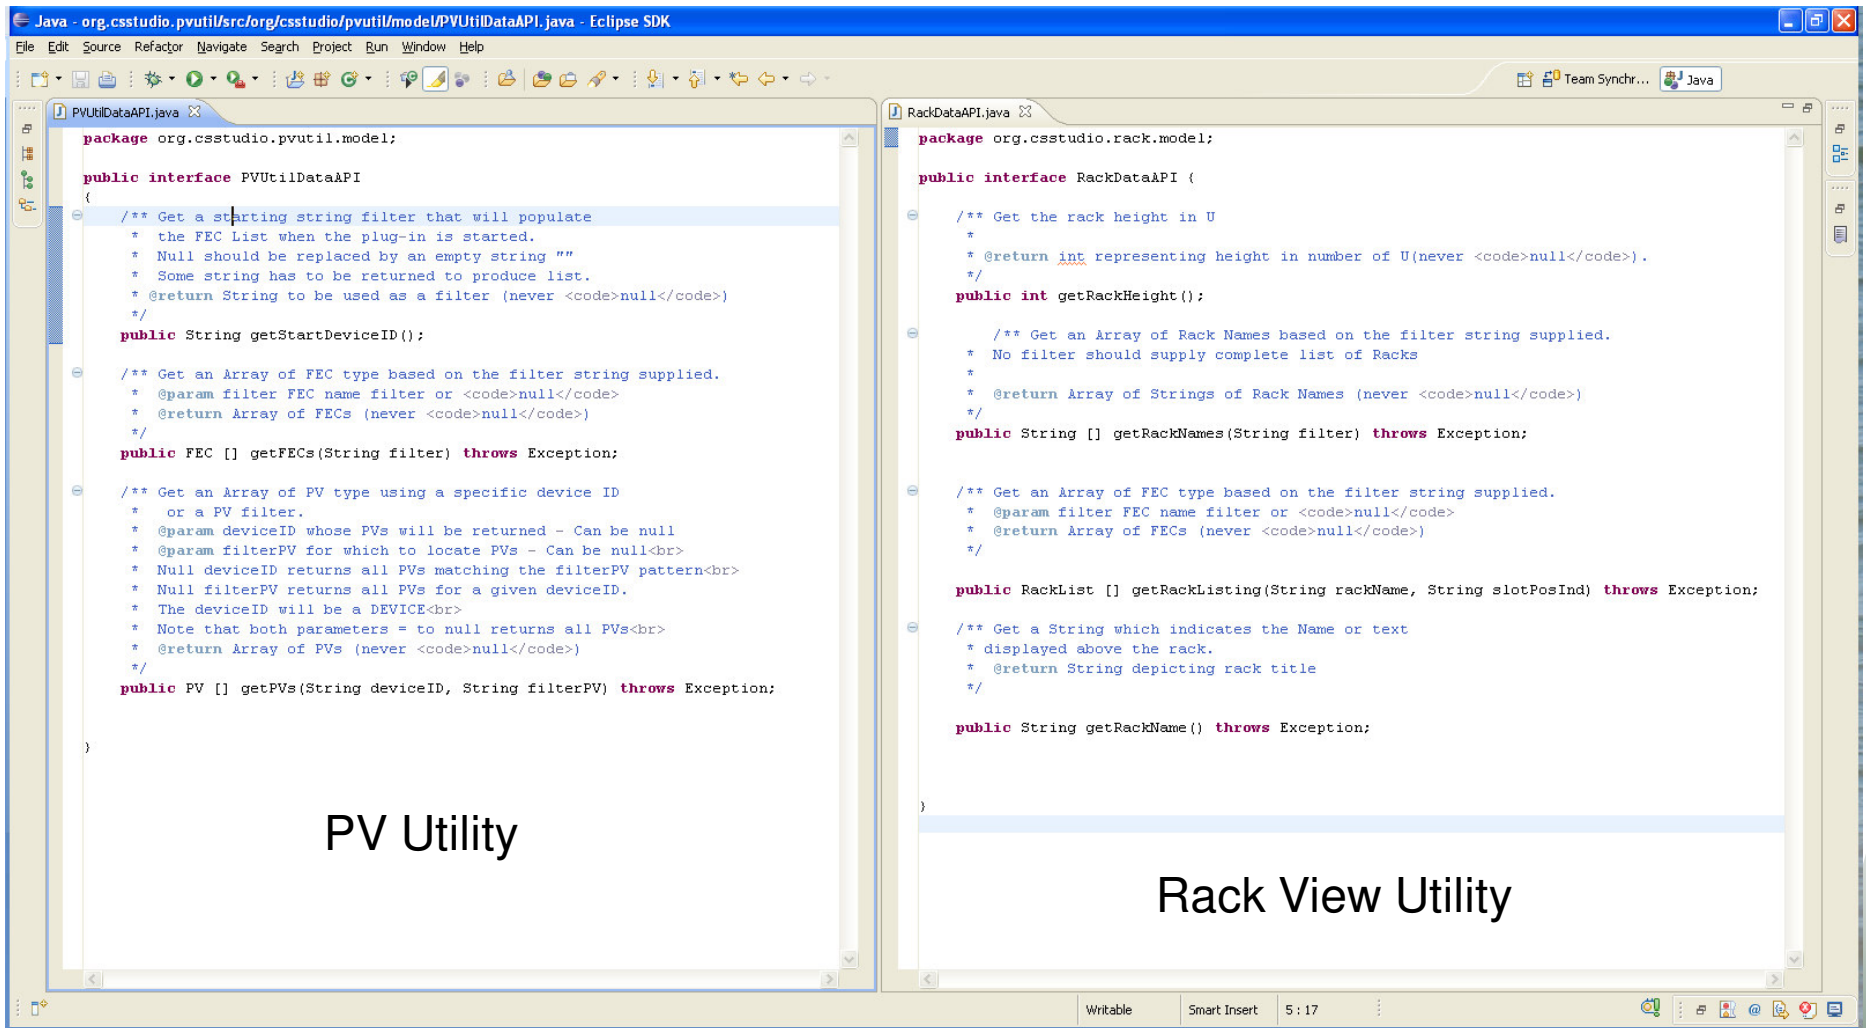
Java - org.csstudio.pvutil/src/org/csstudio/pvutil/model/PVUtilDataAPI.java - Eclipse SDK

File Edit Source Refactor Navigate Search Project Run Window Help

Team Synchr... Java

PVUtilDataAPI.java

package org.csstudio.pvutil.model;

public interface PVUtilDataAPI
{
/** Get a starting string filter that will populate
* the FEC List when the plug-in is started.
* Null should be replaced by an empty string ""
* Some string has to be returned to produce list.
* @return String to be used as a filter (never <code>null</code>)
*/
public String getStartDeviceID();

/** Get an Array of FEC type based on the filter string supplied.
* @param filter FEC name filter or <code>null</code>
* @return Array of FECs (never <code>null</code>)
*/
public FEC [] getFECs(String filter) throws Exception;

/** Get an Array of PV type using a specific device ID
* or a PV filter.
* @param deviceID whose PVs will be returned - Can be null
* @param filterPV for which to locate PVs - Can be null<br>
* Null deviceID returns all PVs matching the filterPV pattern<br>
* Null filterPV returns all PVs for a given deviceID.
* The deviceID will be a DEVICE<br>
* Note that both parameters = to null returns all PVs<br>
* @return Array of PVs (never <code>null</code>)
*/
public PV [] getPVs(String deviceID, String filterPV) throws Exception;

}

PV Utility

RackDataAPI.java

package org.csstudio.rack.model;

public interface RackDataAPI {

/** Get the rack height in U
*
* @return int representing height in number of U(never <code>null</code>).
*/
public int getRackHeight();

/** Get an Array of Rack Names based on the filter string supplied.
* No filter should supply complete list of Racks
*
* @return Array of Strings of Rack Names (never <code>null</code>)
*/
public String [] getRackNames(String filter) throws Exception;

/** Get an Array of FEC type based on the filter string supplied.
* @param filter FEC name filter or <code>null</code>
* @return Array of FECs (never <code>null</code>)
*/

public RackList [] getRackListing(String rackName, String slotPosInd) throws Exception;

/** Get a String which indicates the Name or text
* displayed above the rack.
* @return String depicting rack title
*/

public String getRackName() throws Exception;

}

Rack View Utility

Writable | Smart Insert | 5 : 17